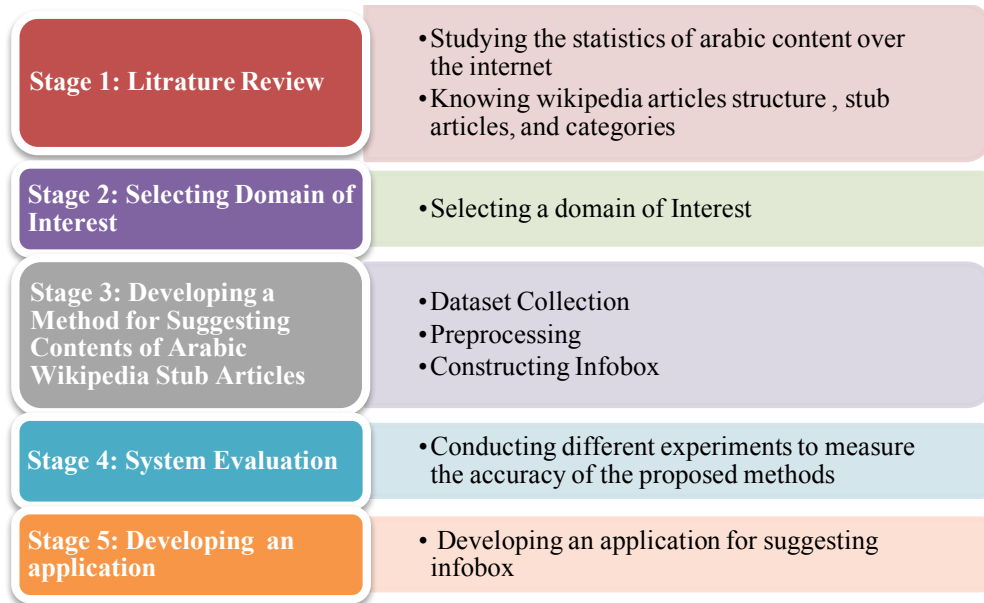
Stage 1: Litrature Review

• Studying the statistics of arabic content over the internet
• Knowing wikipedia articles structure , stub articles, and categories

Stage 2: Selecting Domain of Interest

• Selecting a domain of Interest

Stage 3: Developing a Method for Suggesting Contents of Arabic Wikipedia Stub Articles

• Dataset Collection
• Preprocessing
• Constructing Infobox

Stage 4: System Evaluation

• Conducting different experiments to measure the accuracy of the proposed methods

Stage 5: Developing an application

• Developing an application for suggesting infobox